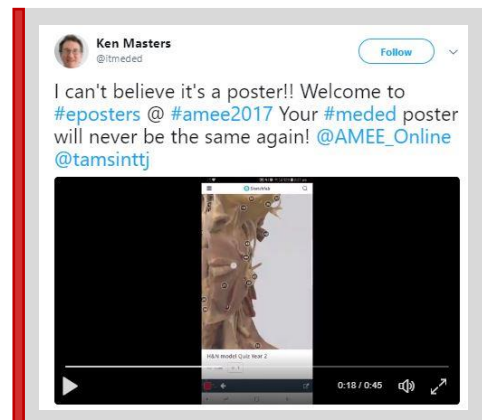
Ken Masters
@itmeded

Follow

I can't believe it's a poster!! Welcome to #eposters @ #amee2017 Your #meded poster will never be the same again! @AMEE_Online @tamsinttj

SketchFab

H&N model Quiz Year 2

0:18 / 0:45